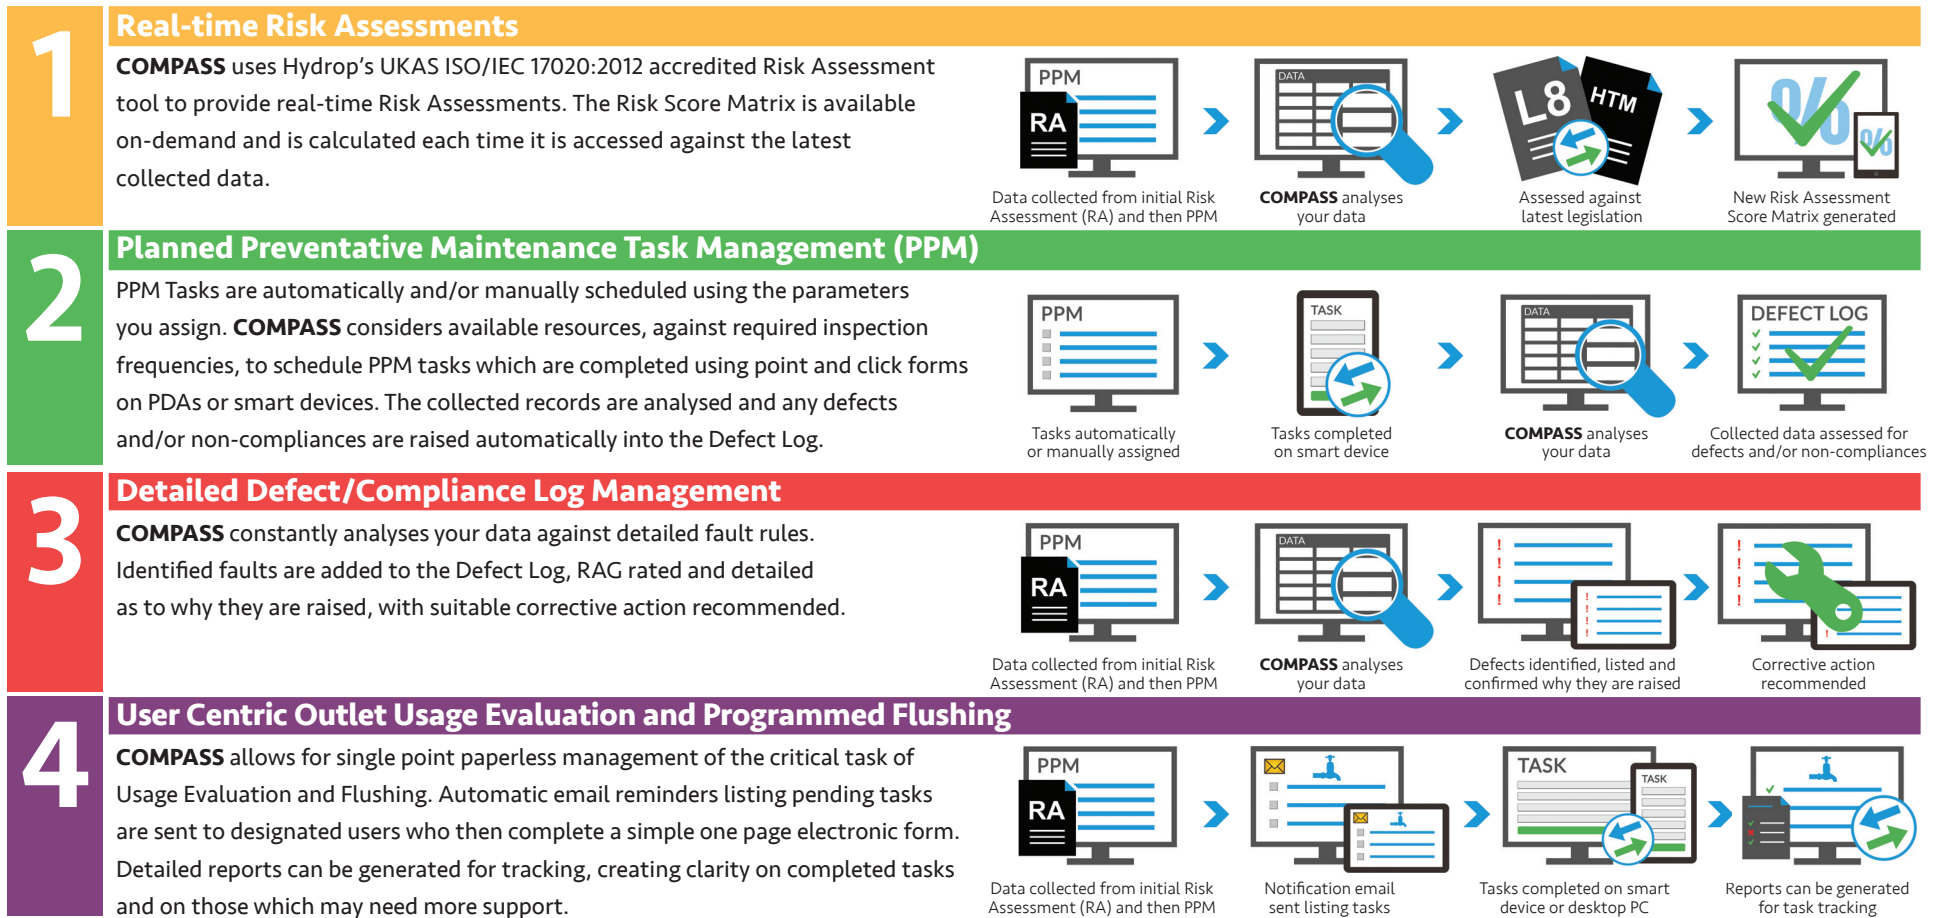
1

Real-time Risk Assessments

**COMPASS** uses Hydrop's UKAS ISO/IEC 17020:2012 accredited Risk Assessment tool to provide real-time Risk Assessments. The Risk Score Matrix is available on-demand and is calculated each time it is accessed against the latest collected data.

PPM
RA
Data collected from initial Risk Assessment (RA) and then PPM

DATA
**COMPASS** analyses your data

L8
HTM
Assessed against latest legislation

%
%
New Risk Assessment Score Matrix generated

2

Planned Preventative Maintenance Task Management (PPM)

PPM Tasks are automatically and/or manually scheduled using the parameters you assign. **COMPASS** considers available resources, against required inspection frequencies, to schedule PPM tasks which are completed using point and click forms on PDAs or smart devices. The collected records are analysed and any defects and/or non-compliances are raised automatically into the Defect Log.

PPM
Tasks automatically or manually assigned

TASK
Tasks completed on smart device

DATA
**COMPASS** analyses your data

DEFECT LOG
Collected data assessed for defects and/or non-compliances

3

Detailed Defect/Compliance Log Management

**COMPASS** constantly analyses your data against detailed fault rules. Identified faults are added to the Defect Log, RAG rated and detailed as to why they are raised, with suitable corrective action recommended.

PPM
RA
Data collected from initial Risk Assessment (RA) and then PPM

DATA
**COMPASS** analyses your data

Defects identified, listed and confirmed why they are raised

Corrective action recommended

4

User Centric Outlet Usage Evaluation and Programmed Flushing

**COMPASS** allows for single point paperless management of the critical task of Usage Evaluation and Flushing. Automatic email reminders listing pending tasks are sent to designated users who then complete a simple one page electronic form. Detailed reports can be generated for tracking, creating clarity on completed tasks and on those which may need more support.

PPM
RA
Data collected from initial Risk Assessment (RA) and then PPM

Notification email sent listing tasks

TASK
TASK
Tasks completed on smart device or desktop PC

Reports can be generated for task tracking